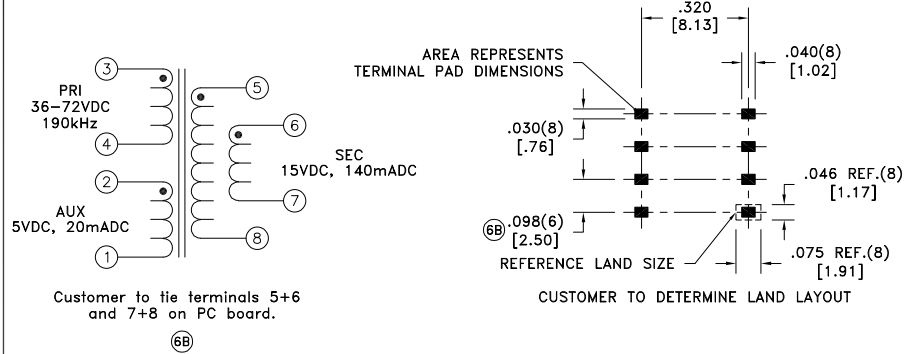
3
PRI
36-72VDC
190kHz
4
2
AUX
5VDC, 20mADC
1
5
6
SEC
15VDC, 140mADC
7
8

Customer to tie terminals 5+6 and 7+8 on PC board.
6B

.320
[8.13]
AREA REPRESENTS TERMINAL PAD DIMENSIONS
.040(8)
[1.02]
.030(8)
[.76]
.046 REF.(8)
[1.17]
6B .098(6)
[2.50]
REFERENCE LAND SIZE
.075 REF.(8)
[1.91]
CUSTOMER TO DETERMINE LAND LAYOUT